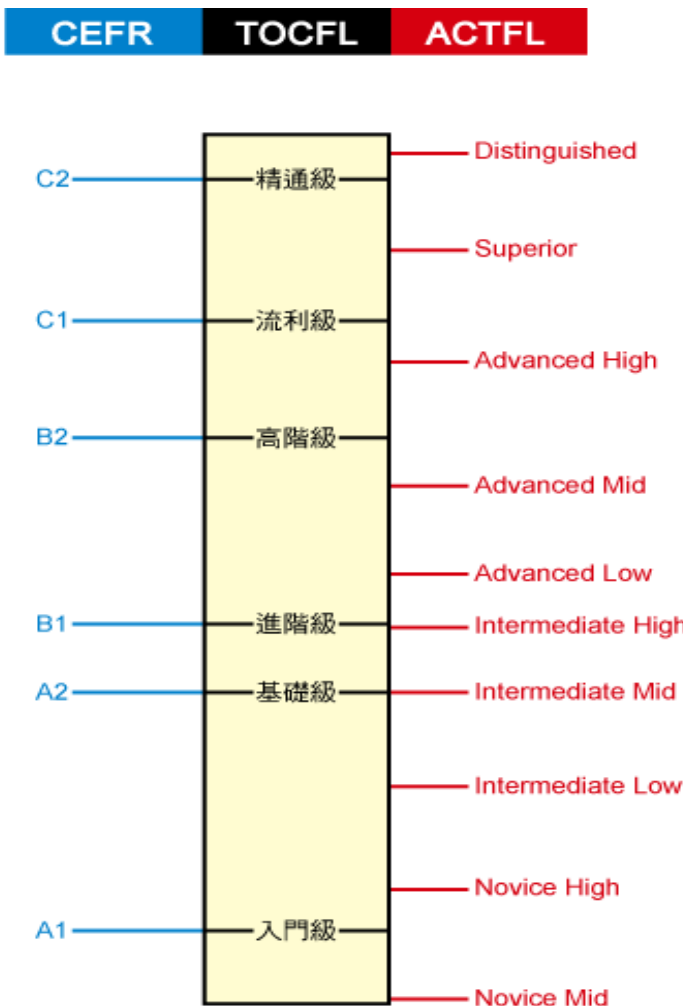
CEFR TOCFL ACTFL

C2 精通級
C1 流利級
B2 高階級
B1 進階級
A2 基礎級
A1 入門級

Distinguished
Superior
Advanced High
Advanced Mid
Advanced Low
Intermediate High
Intermediate Mid
Intermediate Low
Novice High
Novice Mid